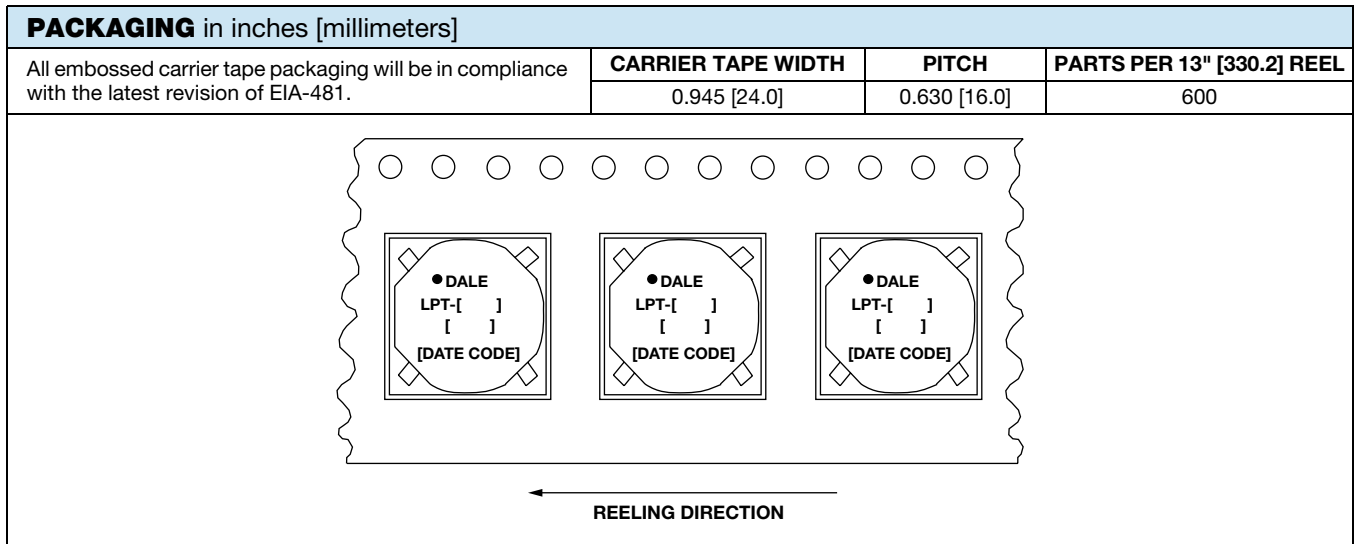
PACKAGING in inches [millimeters]

All embossed carrier tape packaging will be in compliance with the latest revision of EIA-481.

| CARRIER TAPE WIDTH | PITCH | PARTS PER 13" [330.2] REEL |
|---|---|---|
| 0.945 [24.0] | 0.630 [16.0] | 600 |

DALE
LPT-[ ]
[ ]
[DATE CODE]

DALE
LPT-[ ]
[ ]
[DATE CODE]

DALE
LPT-[ ]
[ ]
[DATE CODE]

REELING DIRECTION